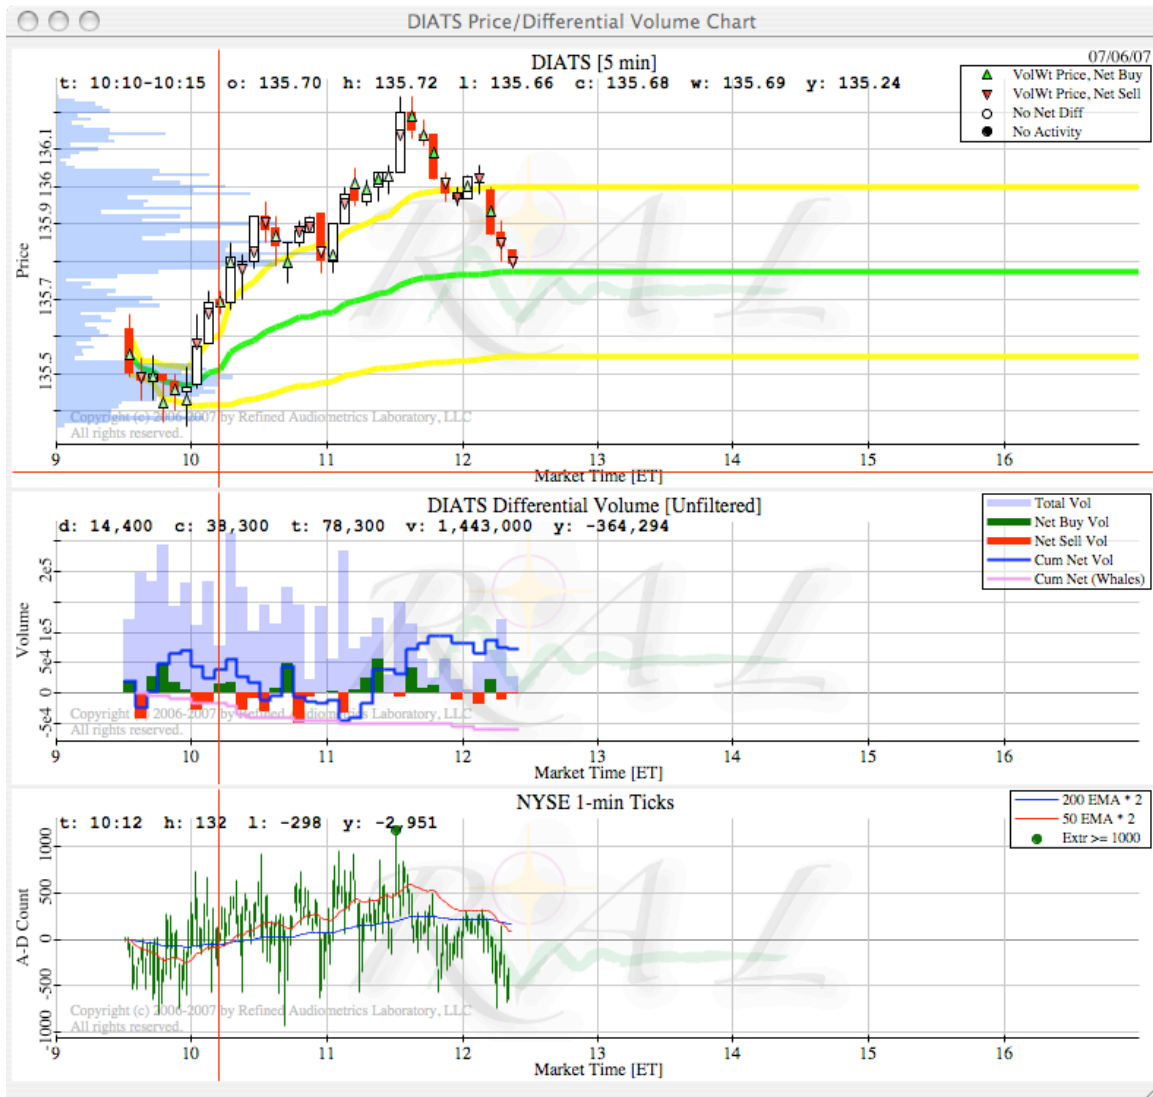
DIATS Price/Differential Volume Chart

DIATS [5 min]

07/06/07

t: 10:10-10:15 o: 135.70 h: 135.72 l: 135.66 c: 135.68 w: 135.69 y: 135.24

VolWt Price, Net Buy
VolWt Price, Net Sell
No Net Diff
No Activity

Price

136.1
136
135.9
135.7
135.5

Copyright (c) 2006-2007 by Refined Audiometrics Laboratory, LLC
All rights reserved.

9 10 11 12 13 14 15 16
Market Time [ET]

DIATS Differential Volume [Unfiltered]

d: 14,400 c: 38,300 t: 78,300 v: 1,443,000 y: -364,294

Total Vol
Net Buy Vol
Net Sell Vol
Cum Net Vol
Cum Net (Whales)

Volume

2e5
1e5
5e4
0
-5e4

Copyright (c) 2006-2007 by Refined Audiometrics Laboratory, LLC
All rights reserved.

9 10 11 12 13 14 15 16
Market Time [ET]

NYSE 1-min Ticks

t: 10:12 h: 132 l: -298 y: -2,951

200 EMA * 2
50 EMA * 2
Extr >= 1000

A-D Count

1000
500
0
-500
-1000

Copyright (c) 2006-2007 by Refined Audiometrics Laboratory, LLC
All rights reserved.

9 10 11 12 13 14 15 16
Market Time [ET]